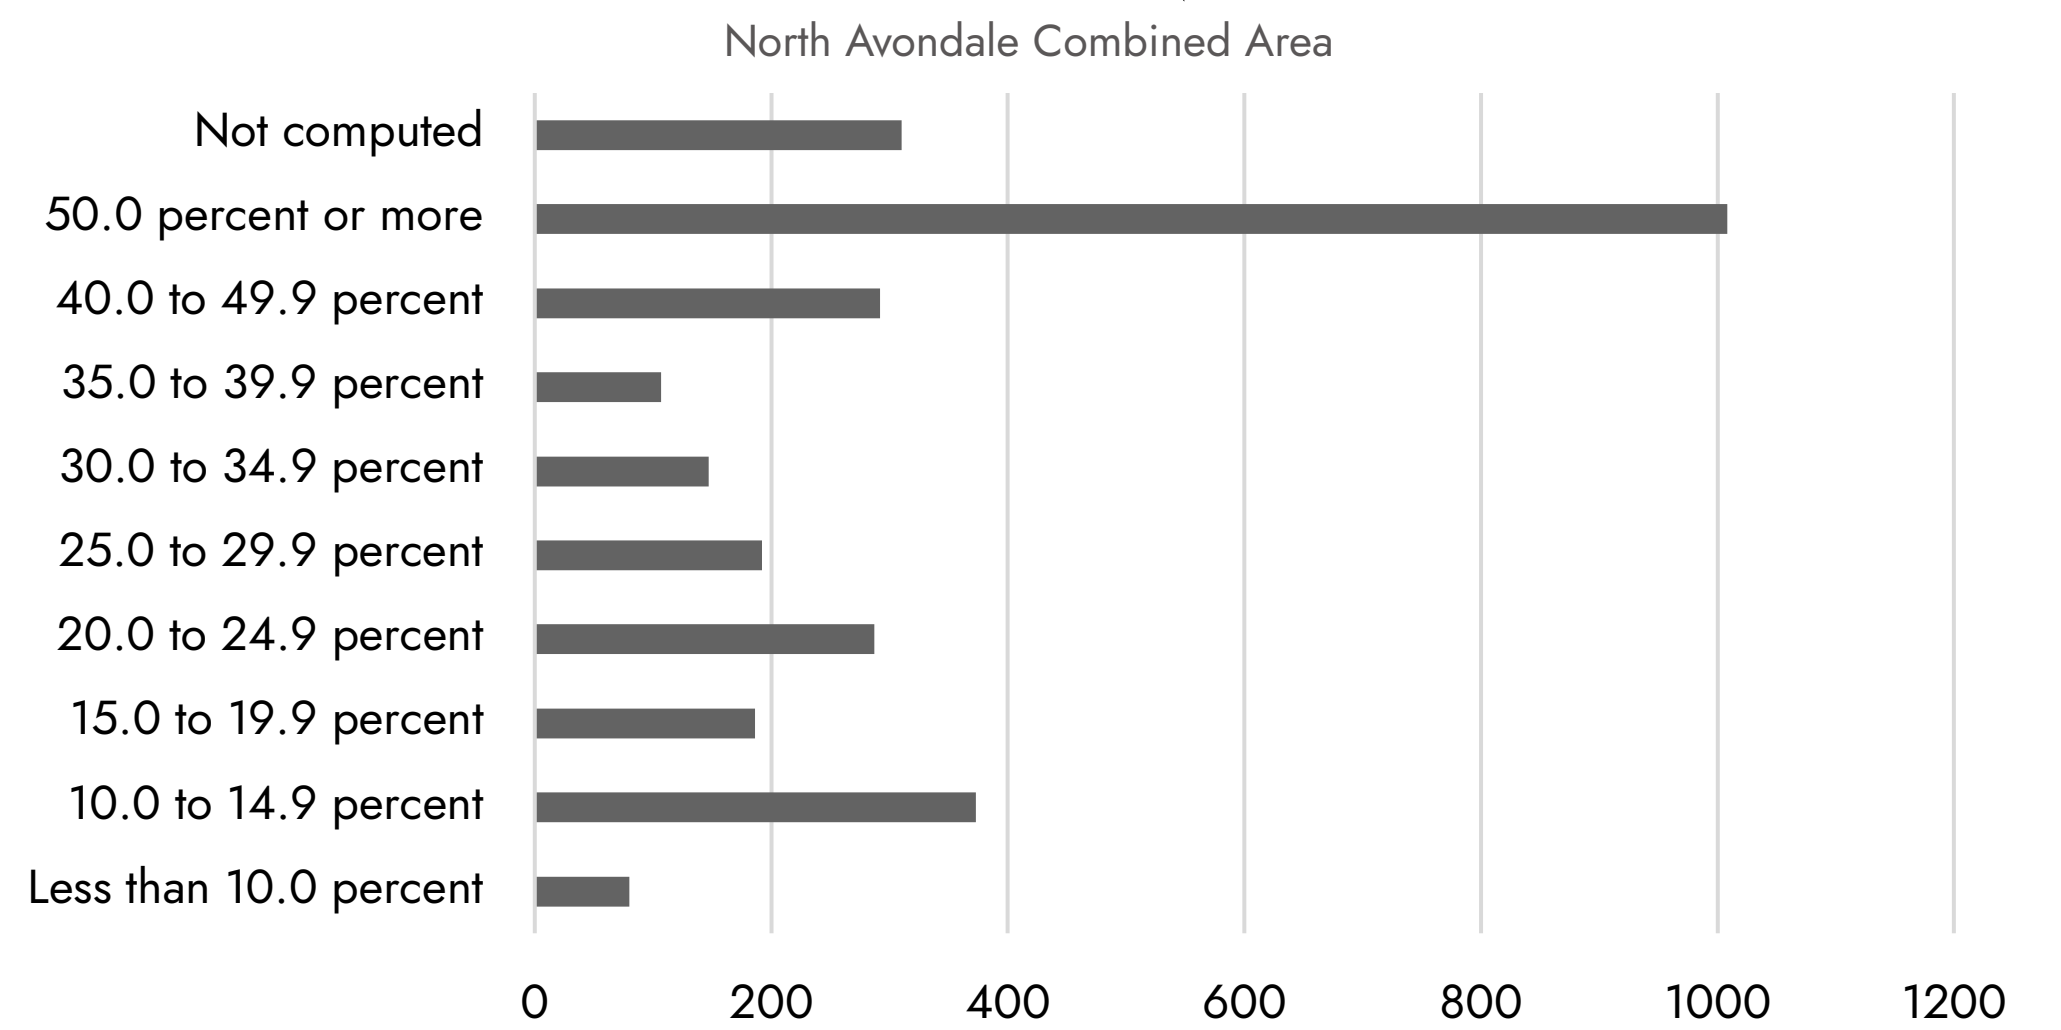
North Avondale Combined Area

Not computed
50.0 percent or more
40.0 to 49.9 percent
35.0 to 39.9 percent
30.0 to 34.9 percent
25.0 to 29.9 percent
20.0 to 24.9 percent
15.0 to 19.9 percent
10.0 to 14.9 percent
Less than 10.0 percent

0 200 400 600 800 1000 1200